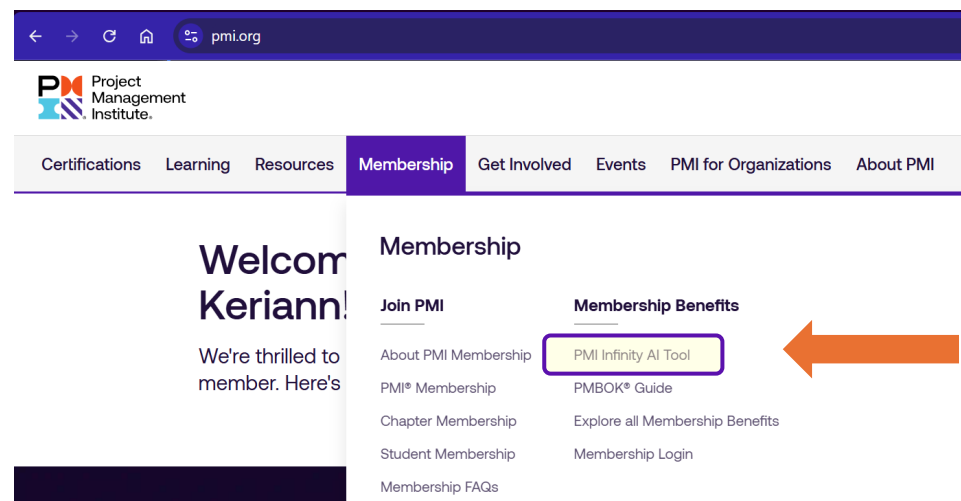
pmi.org

Project Management Institute.

Certifications Learning Resources Membership Get Involved Events PMI for Organizations About PMI

Welcom
Keriann!

We're thrilled to
member. Here's

Membership

Join PMI

About PMI Membership
PMI® Membership
Chapter Membership
Student Membership
Membership FAQs

Membership Benefits

PMI Infinity AI Tool
PMBOK® Guide
Explore all Membership Benefits
Membership Login